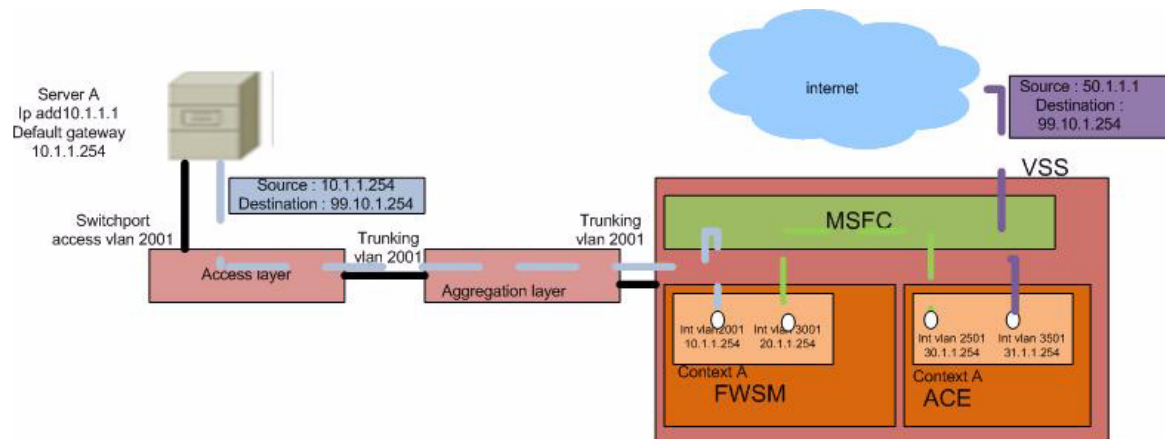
Server A
Ip add10.1.1.1
Default gateway
10.1.1.254

internet

Source : 50.1.1.1
Destination :
99.10.1.254

VSS

Source : 10.1.1.254
Destination : 99.10.1.254

Switchport
access vlan 2001

Trunking
vlan 2001

Trunking
vlan 2001

MSFC

Access layer

Aggregation layer

Int vlan2001
10.1.1.254

Int vlan 3001
20.1.1.254

Context A
FWSM

Int vlan 2501
30.1.1.254

Int vlan 3501
31.1.1.254

Context A
ACE